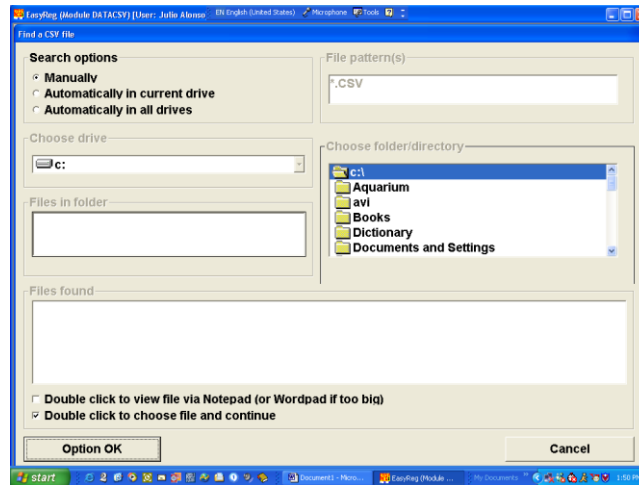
EasyReg (Module DATACSV) [User: Julio Alonso EN English (United States) Microphone Tools

Find a CSV file

Search options
Manually
Automatically in current drive
Automatically in all drives

File pattern(s)
*.CSV

Choose drive
c:

Choose folder/directory
c:\
Aquarium
avi
Books
Dictionary
Documents and Settings

Files in folder

Files found

Double click to view file via Notepad (or Wordpad if too big)
Double click to choose file and continue

Option OK

Cancel

start Document1 - Micro... EasyReg (Module ... My Documents 1:50